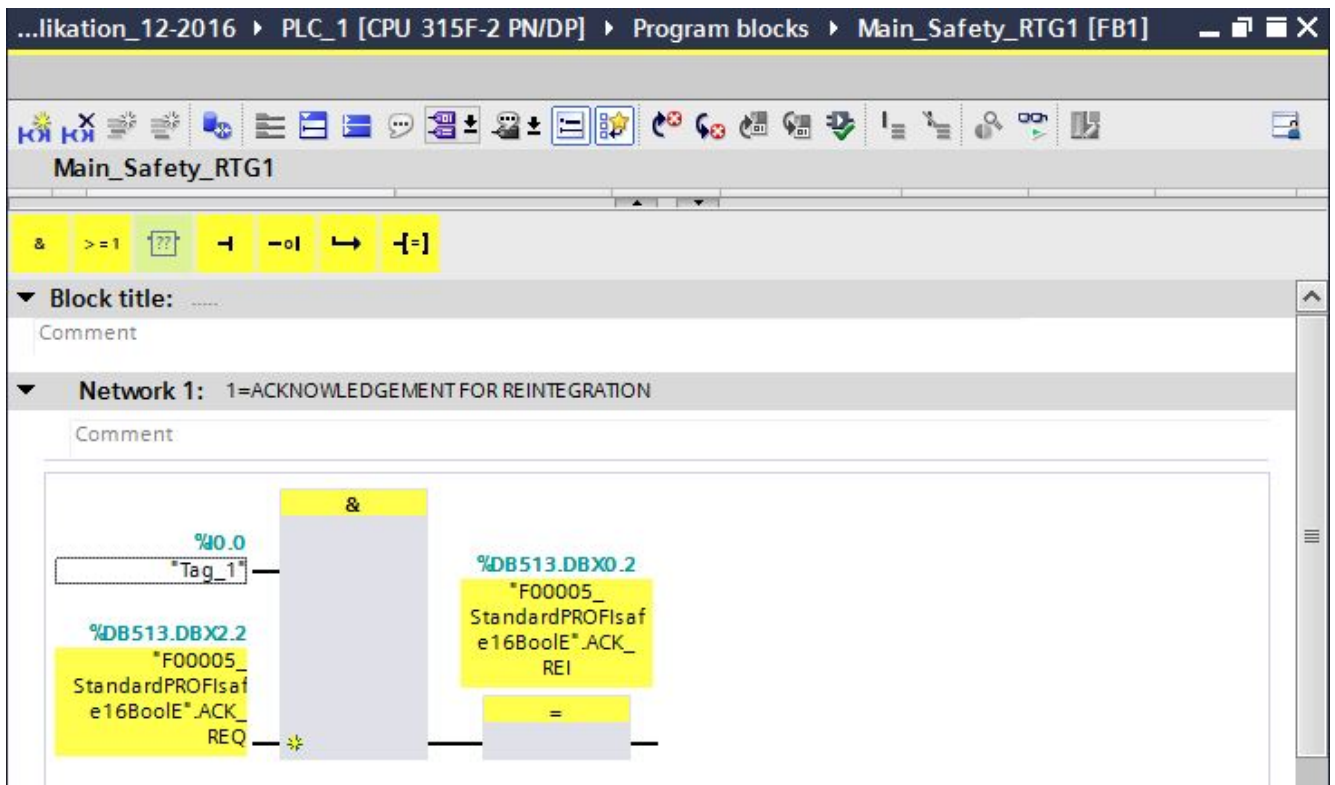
...likation_12-2016 ▸ PLC_1 [CPU 315F-2 PN/DP] ▸ Program blocks ▸ Main_Safety_RTG1 [FB1]

Main_Safety_RTG1

& >=1 [??] ⊣ ⊣/⊢ ↦ ⊣[=]

▼ Block title: .....
Comment

▼ Network 1: 1=ACKNOWLEDGEMENT FOR REINTEGRATION
Comment

&

%I0.0
"Tag_1"

%DB513.DBX2.2
"F00005_StandardPROFIsafe16BoolE".ACK_REQ

%DB513.DBX0.2
"F00005_StandardPROFIsafe16BoolE".ACK_REI

=